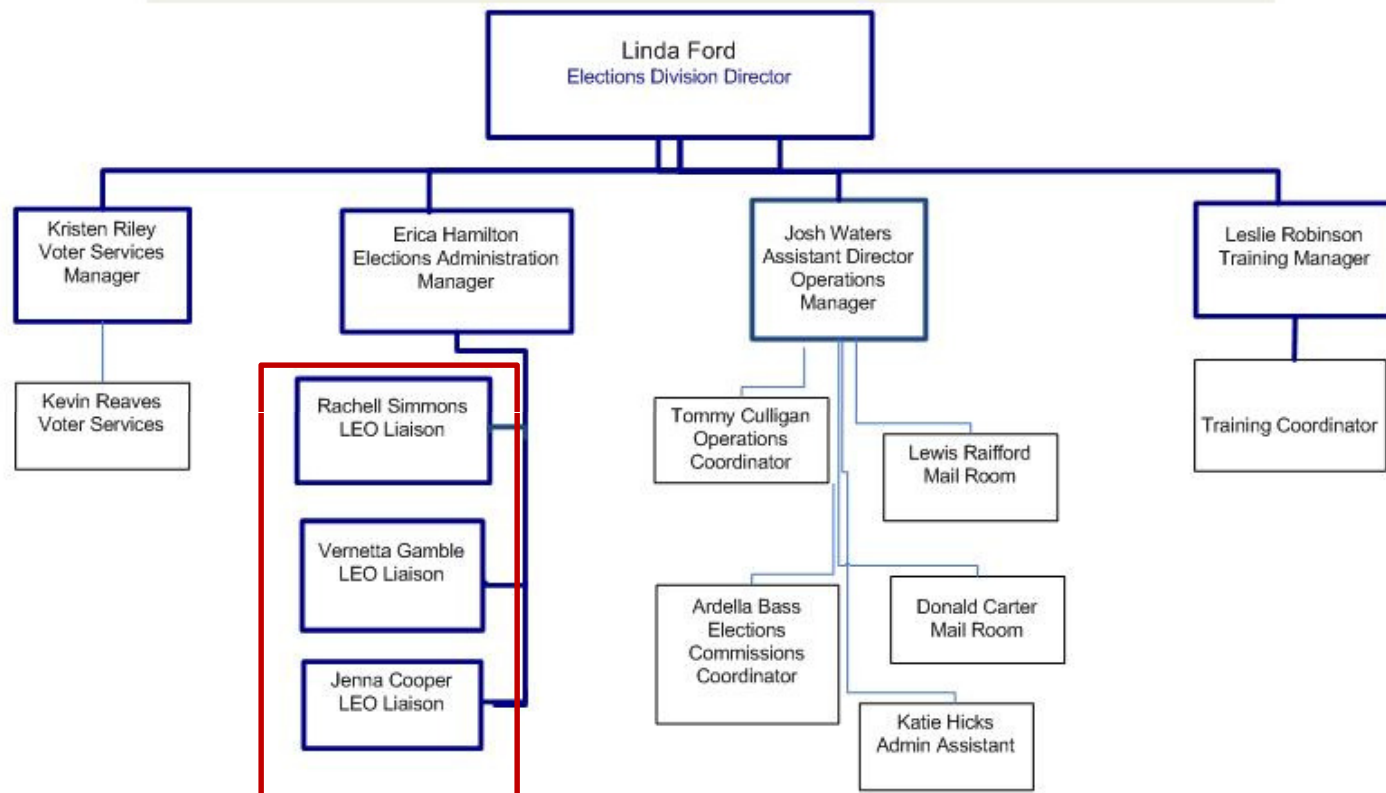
Linda Ford
Elections Division Director

Kristen Riley
Voter Services
Manager

Kevin Reaves
Voter Services

Erica Hamilton
Elections Administration
Manager

Rachell Simmons
LEO Liaison

Vernetta Gamble
LEO Liaison

Jenna Cooper
LEO Liaison

Josh Waters
Assistant Director
Operations
Manager

Tommy Culligan
Operations
Coordinator

Lewis Raifford
Mail Room

Ardella Bass
Elections
Commissions
Coordinator

Donald Carter
Mail Room

Katie Hicks
Admin Assistant

Leslie Robinson
Training Manager

Training Coordinator